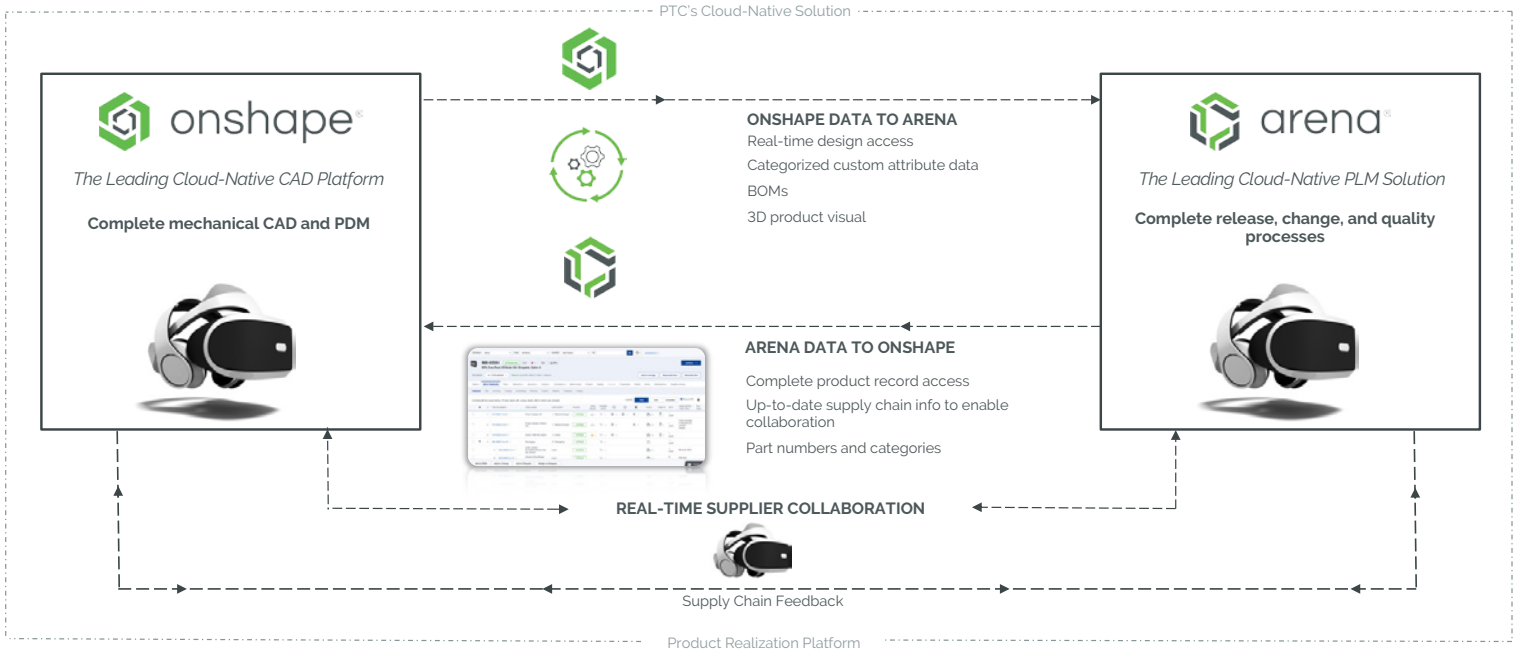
PTC's Cloud-Native Solution

onshape

The Leading Cloud-Native CAD Platform

Complete mechanical CAD and PDM

ONSHAPE DATA TO ARENA

Real-time design access

Categorized custom attribute data

BOMs

3D product visual

arena

The Leading Cloud-Native PLM Solution

Complete release, change, and quality processes

ARENA DATA TO ONSHAPE

Complete product record access

Up-to-date supply chain info to enable collaboration

Part numbers and categories

REAL-TIME SUPPLIER COLLABORATION

Supply Chain Feedback

Product Realization Platform